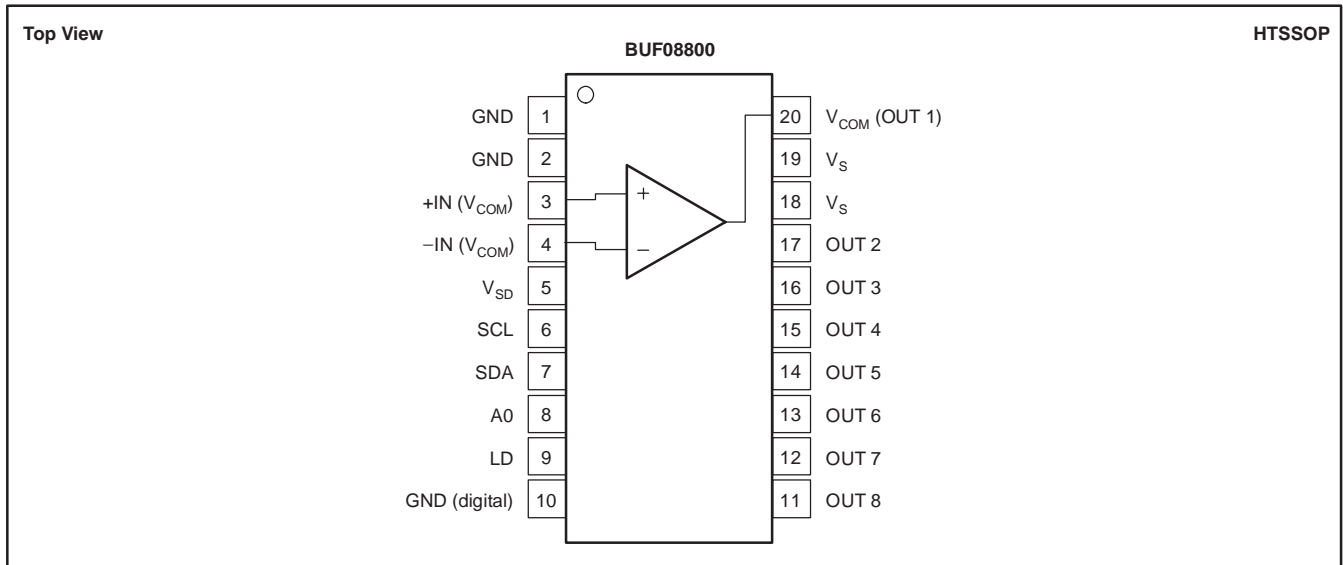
Top View

HTSSOP

BUF08800

GND 1
GND 2
+IN ($V_{COM}$) 3
−IN ($V_{COM}$) 4
$V_{SD}$ 5
SCL 6
SDA 7
A0 8
LD 9
GND (digital) 10

+
−

20 $V_{COM}$ (OUT 1)
19 $V_S$
18 $V_S$
17 OUT 2
16 OUT 3
15 OUT 4
14 OUT 5
13 OUT 6
12 OUT 7
11 OUT 8